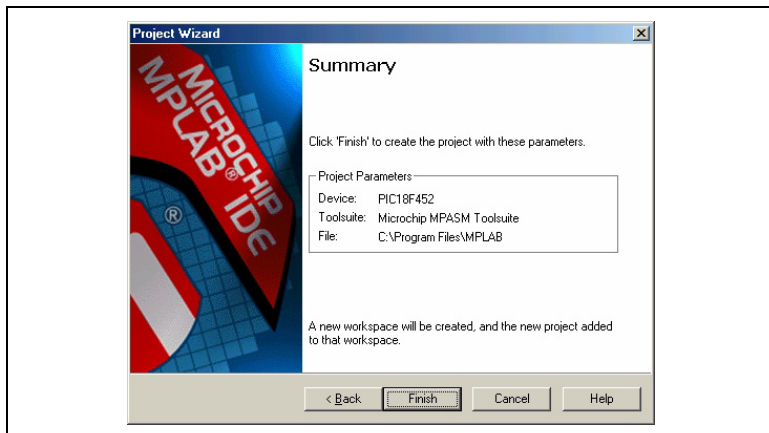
Project Wizard

MICROCHIP MPLAB® IDE

®

Summary

Click 'Finish' to create the project with these parameters.

Project Parameters

Device: PIC18F452
Toolsuite: Microchip MPASM Toolsuite
File: C:\Program Files\MPLAB

A new workspace will be created, and the new project added to that workspace.

< Back Finish Cancel Help